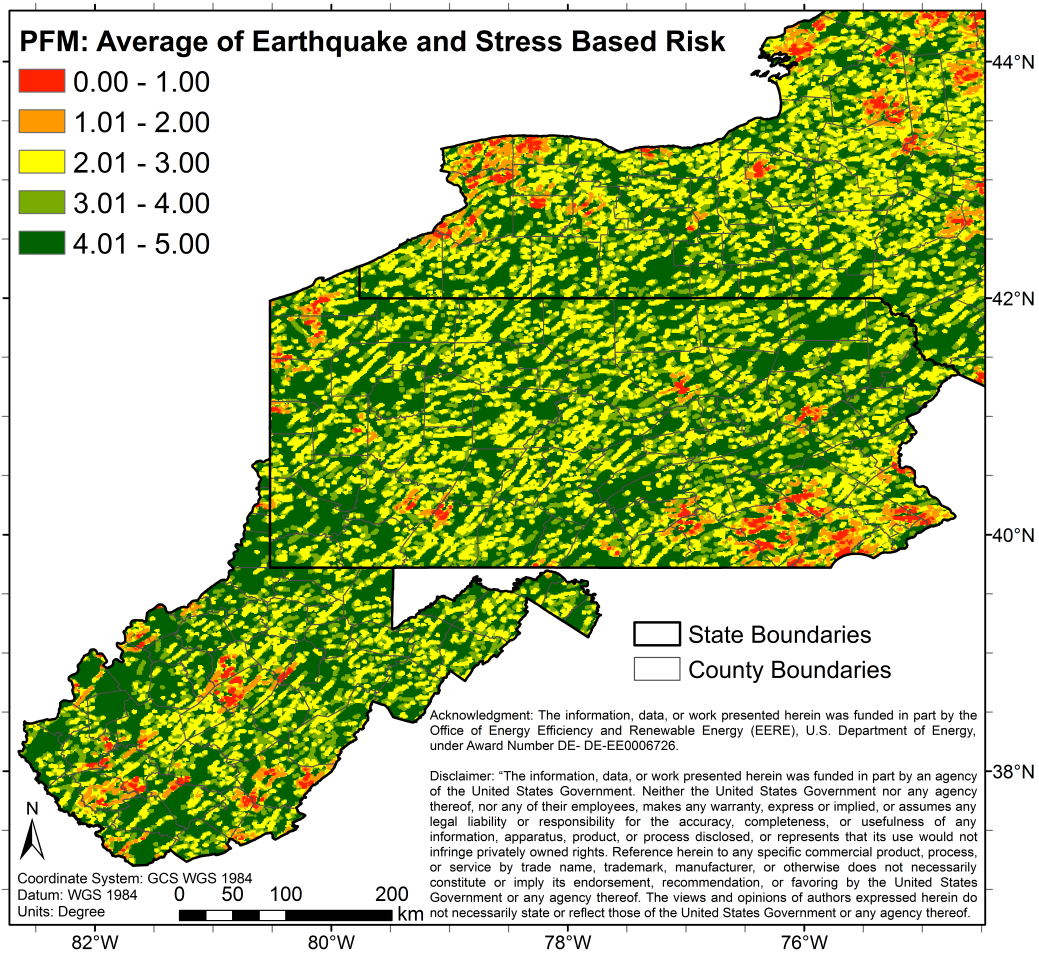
PFM: Average of Earthquake and Stress Based Risk

0.00 - 1.00
1.01 - 2.00
2.01 - 3.00
3.01 - 4.00
4.01 - 5.00

44°N
42°N
40°N
38°N

State Boundaries
County Boundaries

Acknowledgment: The information, data, or work presented herein was funded in part by the Office of Energy Efficiency and Renewable Energy (EERE), U.S. Department of Energy, under Award Number DE- DE-EE0006726.

Disclaimer: "The information, data, or work presented herein was funded in part by an agency of the United States Government. Neither the United States Government nor any agency thereof, nor any of their employees, makes any warranty, express or implied, or assumes any legal liability or responsibility for the accuracy, completeness, or usefulness of any information, apparatus, product, or process disclosed, or represents that its use would not infringe privately owned rights. Reference herein to any specific commercial product, process, or service by trade name, trademark, manufacturer, or otherwise does not necessarily constitute or imply its endorsement, recommendation, or favoring by the United States Government or any agency thereof. The views and opinions of authors expressed herein do not necessarily state or reflect those of the United States Government or any agency thereof.

N

Coordinate System: GCS WGS 1984
Datum: WGS 1984
Units: Degree

0 50 100 200
km

82°W
80°W
78°W
76°W